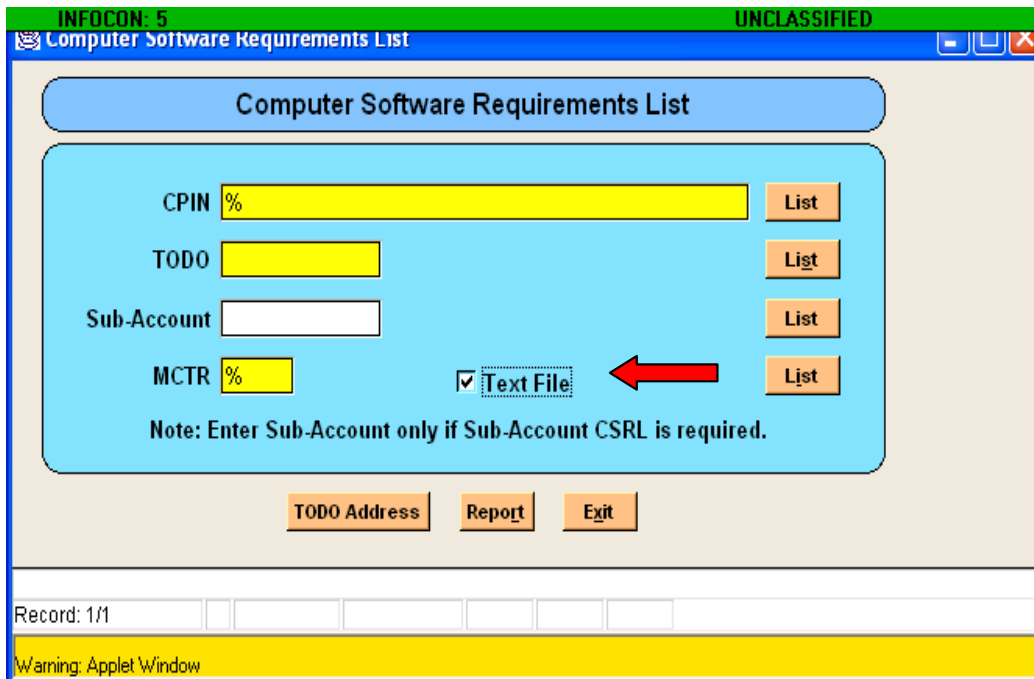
INFOCON: 5
UNCLASSIFIED
Computer Software Requirements List

Computer Software Requirements List

CPIN %
List
TODO
List
Sub-Account
List
MCTR %
Text File
List

Note: Enter Sub-Account only if Sub-Account CSRL is required.

TODO Address
Report
Exit

Record: 1/1

Warning: Applet Window